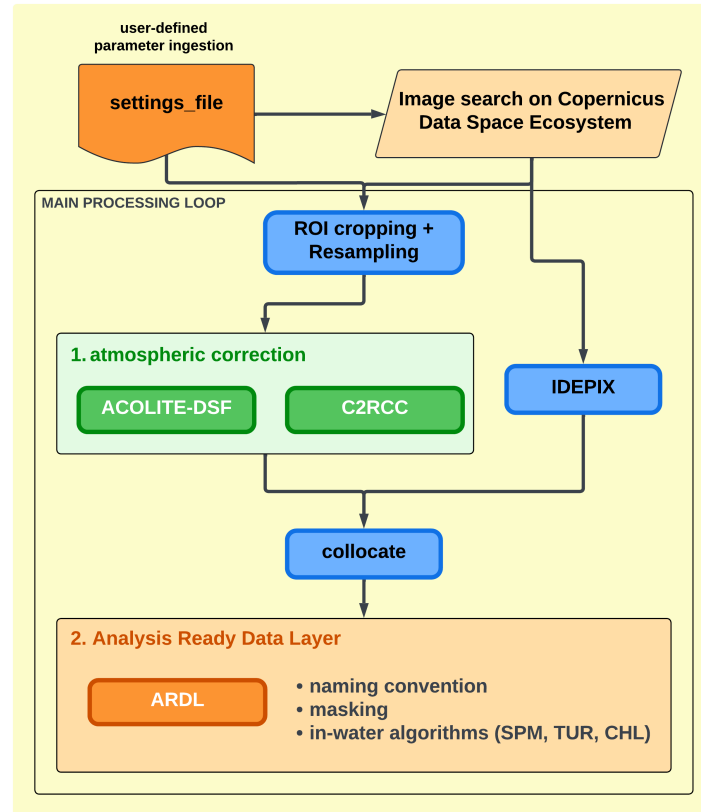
user-defined
parameter ingestion

settings_file

Image search on Copernicus Data Space Ecosystem

MAIN PROCESSING LOOP

ROI cropping + Resampling

1. atmospheric correction

ACOLITE-DSF

C2RCC

IDEPIX

collocate

2. Analysis Ready Data Layer

ARDL

• naming convention
• masking
• in-water algorithms (SPM, TUR, CHL)